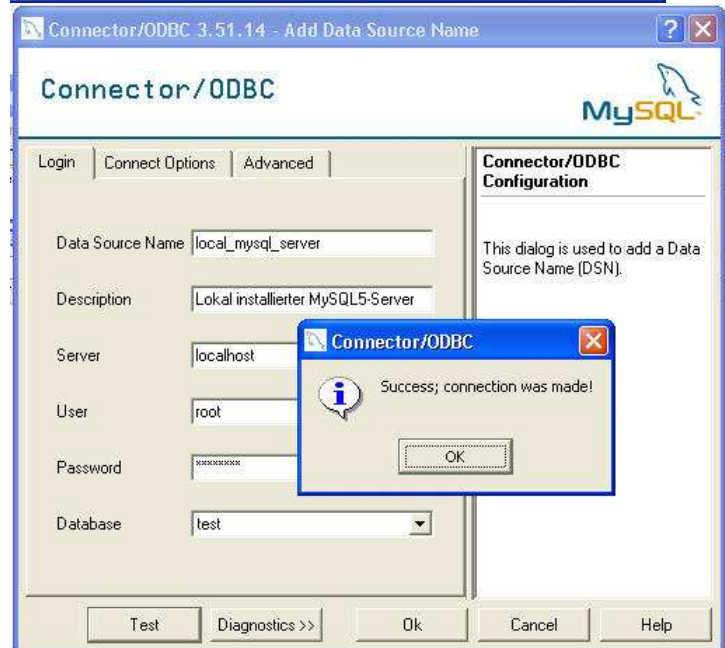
Connector/ODBC 3.51.14 - Add Data Source Name

Connector/ODBC

MySQL

Login | Connect Options | Advanced

Connector/ODBC Configuration

This dialog is used to add a Data Source Name (DSN).

Data Source Name local_mysql_server

Description Lokal installierter MySQL5-Server

Server localhost

User root

Password ********

Database test

Connector/ODBC

Success; connection was made!

OK

Test Diagnostics >> Ok Cancel Help